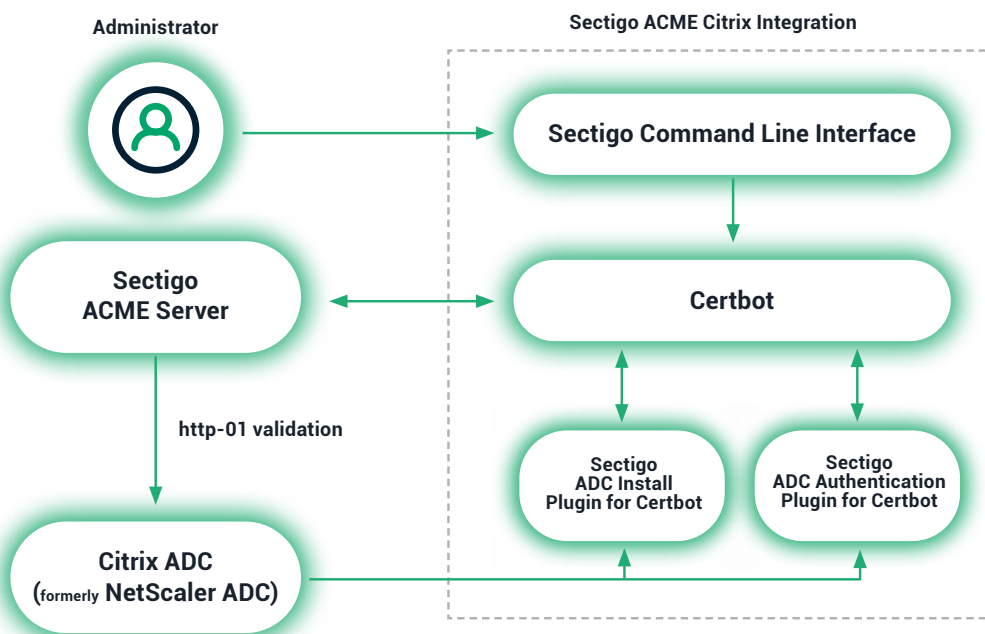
Administrator

Sectigo ACME Citrix Integration

Sectigo Command Line Interface

Sectigo ACME Server

Certbot

http-01 validation

Sectigo ADC Install Plugin for Certbot

Sectigo ADC Authentication Plugin for Certbot

Citrix ADC (formerly NetScaler ADC)